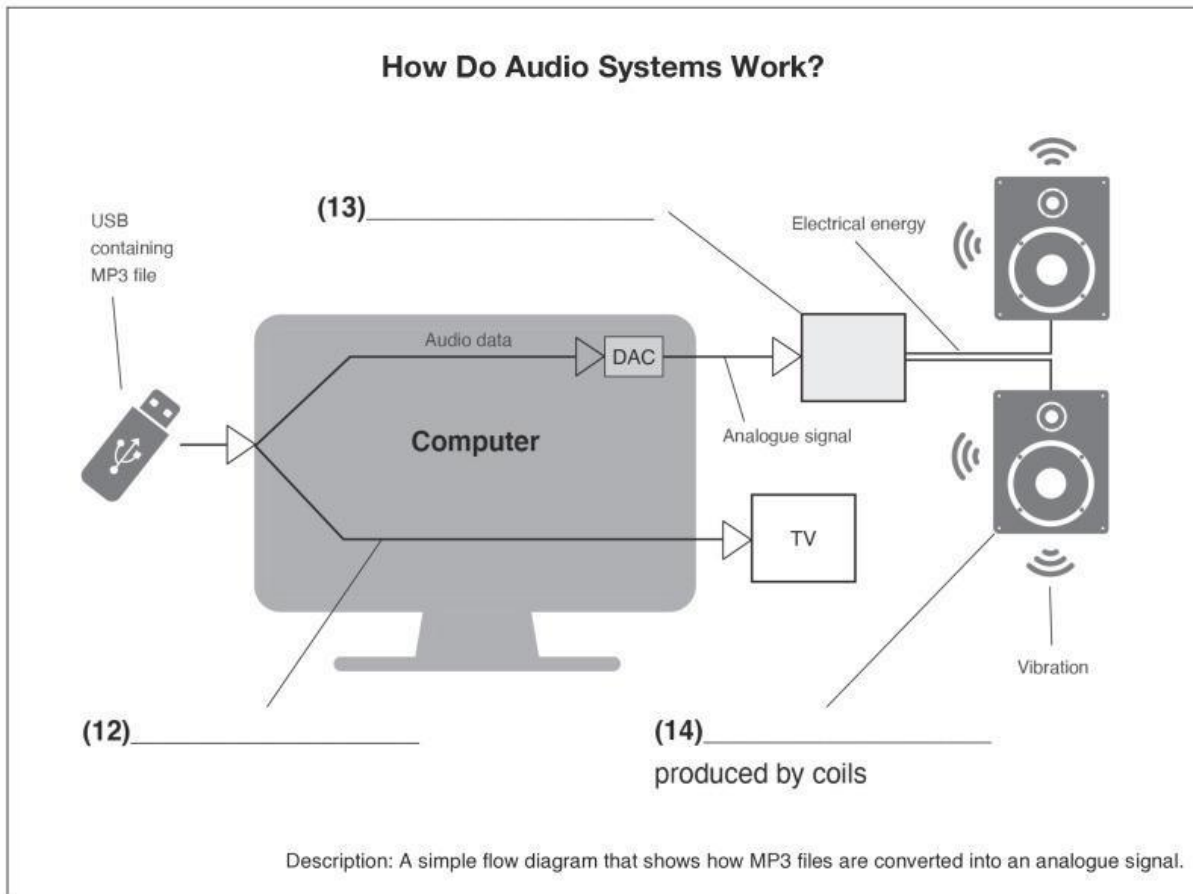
How Do Audio Systems Work?

USB containing MP3 file

(13)________________

Electrical energy

Audio data

DAC

Computer

Analogue signal

TV

Vibration

(12)________________

(14)________________ produced by coils

Description: A simple flow diagram that shows how MP3 files are converted into an analogue signal.